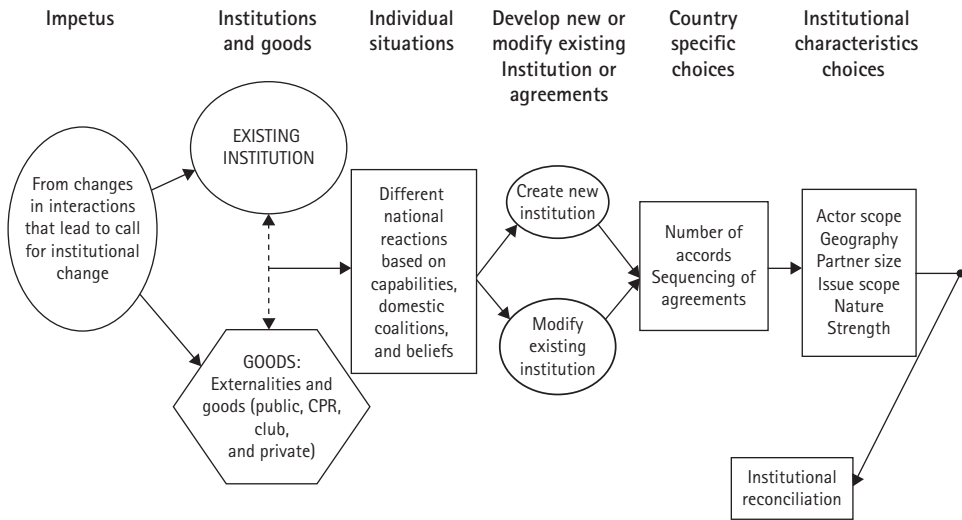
Impetus

Institutions and goods

Individual situations

Develop new or modify existing Institution or agreements

Country specific choices

Institutional characteristics choices

From changes in interactions that lead to call for institutional change

EXISTING INSTITUTION

GOODS: Externalities and goods (public, CPR, club, and private)

Different national reactions based on capabilities, domestic coalitions, and beliefs

Create new institution

Modify existing institution

Number of accords
Sequencing of agreements

Actor scope
Geography
Partner size
Issue scope
Nature
Strength

Institutional reconciliation